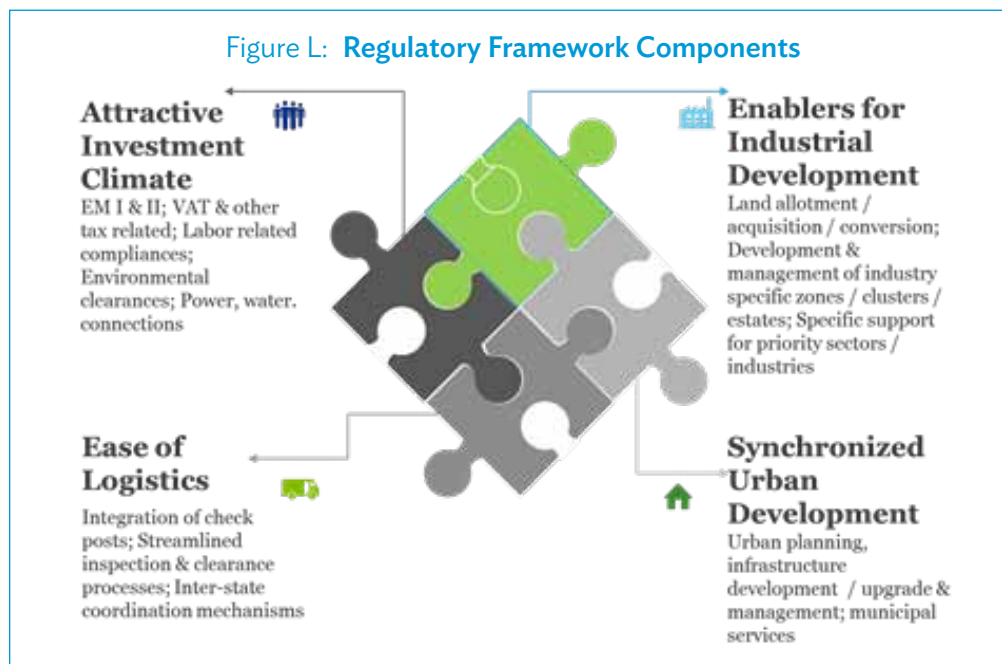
Figure L: **Regulatory Framework Components**

**Attractive Investment Climate**
EM I & II; VAT & other tax related; Labor related compliances; Environmental clearances; Power, water. connections

**Enablers for Industrial Development**
Land allotment / acquisition / conversion; Development & management of industry specific zones / clusters / estates; Specific support for priority sectors / industries

**Ease of Logistics**
Integration of check posts; Streamlined inspection & clearance processes; Inter-state coordination mechanisms

**Synchronized Urban Development**
Urban planning, infrastructure development / upgrade & management; municipal services